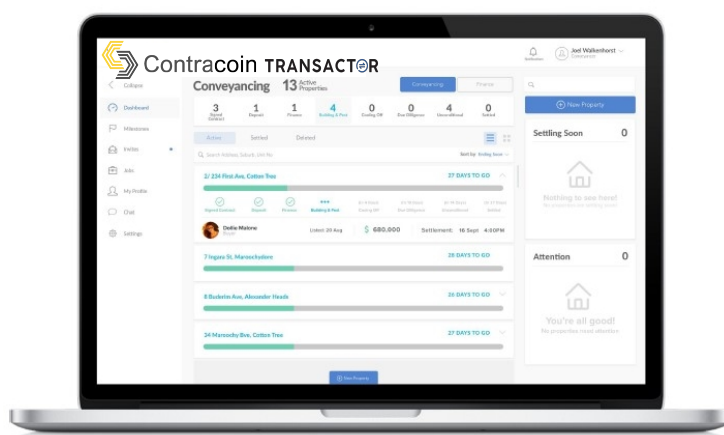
Contracoin TRANSACTOR

Joel Walkenhorst
Conveyancer

Collapse
Dashboard
Milestones
Invites
Jobs
My Profile
Chat
Settings

Conveyancing 13 Active Properties

Conveyancing Finance

3 Signed Contract
1 Deposit
1 Finance
4 Building & Pest
0 Cooling Off
0 Due Diligence
4 Unconditional
0 Settled

Active Settled Deleted

Search Address, Suburb, Unit No.
Sort by: Ending Soon

2/ 234 First Ave, Cotton Tree
27 DAYS TO GO

Signed Contract Deposit Finance Building & Pest Cooling Off Due Diligence Unconditional Settled

Dellie Malone
Listed: 20 Aug
$ 680,000
Settlement: 16 Sept 4:00PM

7 Ingara St, Maroochydore
26 DAYS TO GO

8 Buderim Ave, Alexander Heads
26 DAYS TO GO

34 Maroochy Bvd, Cotton Tree
27 DAYS TO GO

New Property

New Property

Settling Soon 0
Nothing to see here!

Attention 0
You're all good!
No properties need attention